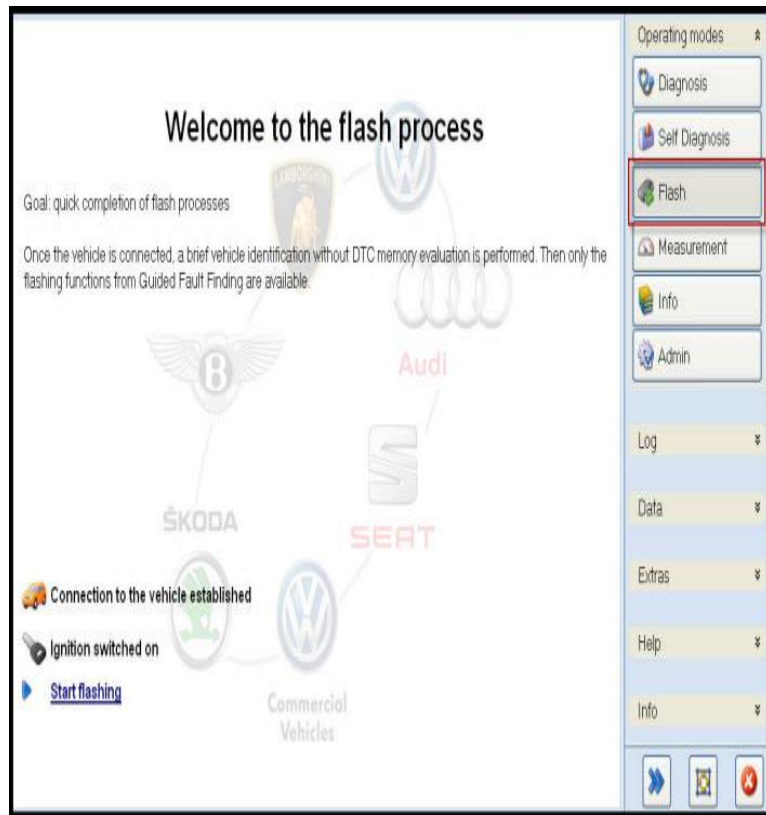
Welcome to the flash process

Goal: quick completion of flash processes

Once the vehicle is connected, a brief vehicle identification without DTC memory evaluation is performed. Then only the flashing functions from Guided Fault Finding are available.

LAMBORGHINI

Audi

ŠKODA

SEAT

Commercial Vehicles

Connection to the vehicle established

Ignition switched on

Start flashing

Operating modes

Diagnosis

Self Diagnosis

Flash

Measurement

Info

Admin

Log

Data

Extras

Help

Info